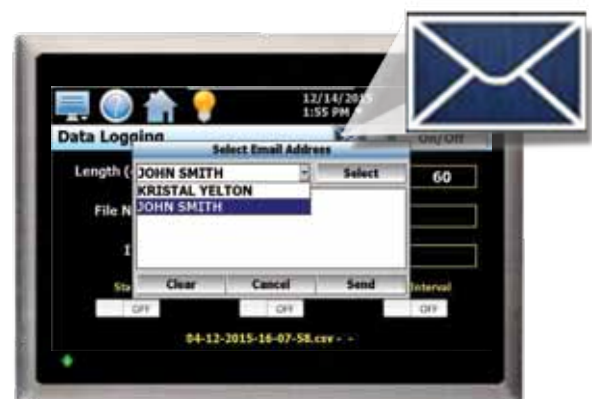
12/14/2015
1:55 PM

Data Logging

On/Off

Select Email Address

Length (

JOHN SMITH

Select

60

KRISTAL YELTON

JOHN SMITH

File N

I

Clear

Cancel

Send

Sta

Interval

OFF

OFF

OFF

04-12-2015-16-07-58.csv - -